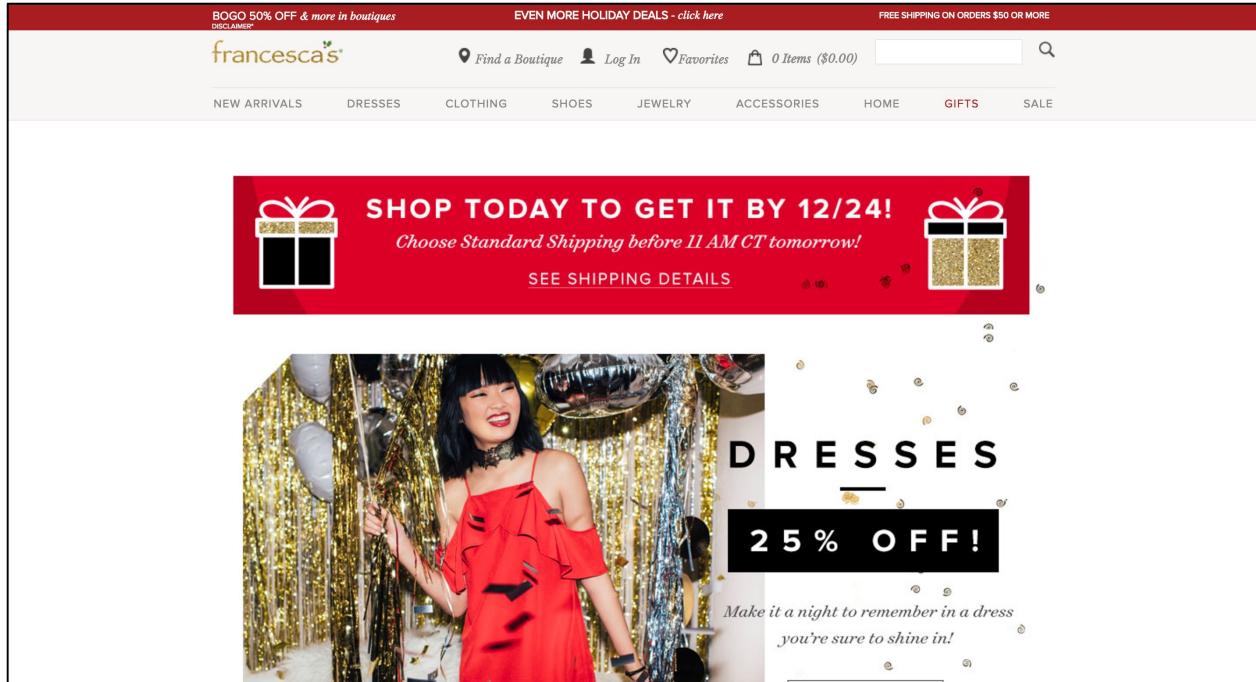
BOGO 50% OFF & more in boutiques
DISCLAIMER*

EVEN MORE HOLIDAY DEALS - click here

FREE SHIPPING ON ORDERS $50 OR MORE

francesca's

Find a Boutique Log In Favorites 0 Items ($0.00)

NEW ARRIVALS DRESSES CLOTHING SHOES JEWELRY ACCESSORIES HOME GIFTS SALE

SHOP TODAY TO GET IT BY 12/24!
Choose Standard Shipping before 11 AM CT tomorrow!
SEE SHIPPING DETAILS

DRESSES

25% OFF!

Make it a night to remember in a dress you're sure to shine in!